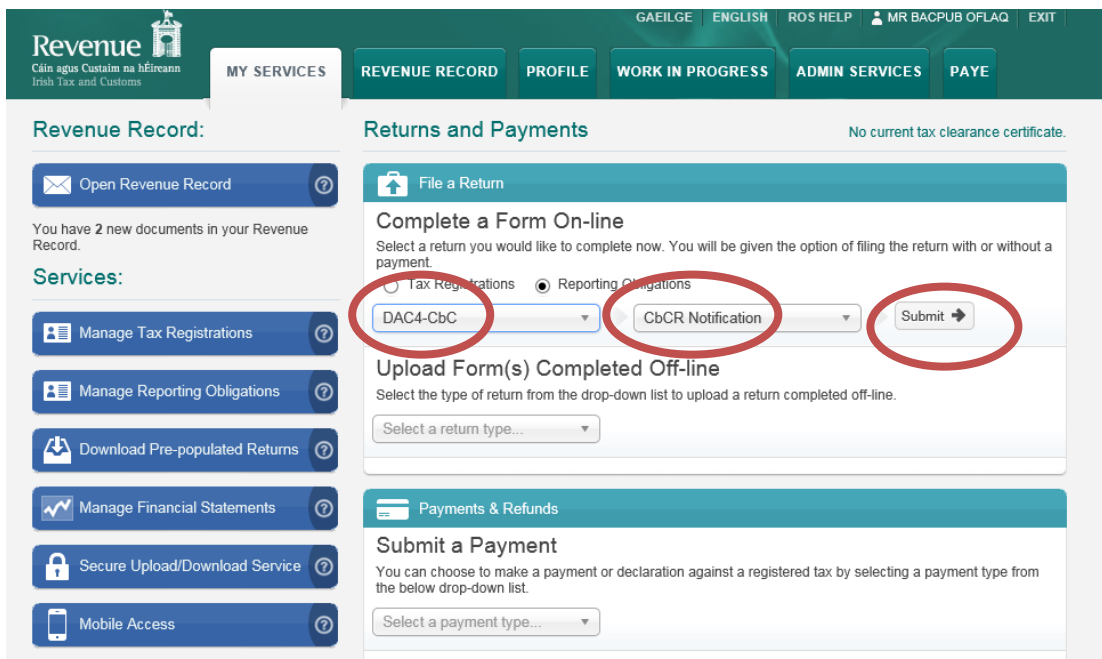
GAEILGE | ENGLISH | ROS HELP | MR BACPUB OFLAQ | EXIT

Revenue
Cáin agus Custaim na hÉireann
Irish Tax and Customs

MY SERVICES | REVENUE RECORD | PROFILE | WORK IN PROGRESS | ADMIN SERVICES | PAYE

Revenue Record:

Open Revenue Record

You have 2 new documents in your Revenue Record.

Services:

Manage Tax Registrations

Manage Reporting Obligations

Download Pre-populated Returns

Manage Financial Statements

Secure Upload/Download Service

Mobile Access

Returns and Payments

No current tax clearance certificate.

File a Return

Complete a Form On-line

Select a return you would like to complete now. You will be given the option of filing the return with or without a payment.

Tax Registrations
Reporting Obligations

DAC4-CbC
CbCR Notification
Submit

Upload Form(s) Completed Off-line

Select the type of return from the drop-down list to upload a return completed off-line.

Select a return type...

Payments & Refunds

Submit a Payment

You can choose to make a payment or declaration against a registered tax by selecting a payment type from the below drop-down list.

Select a payment type...